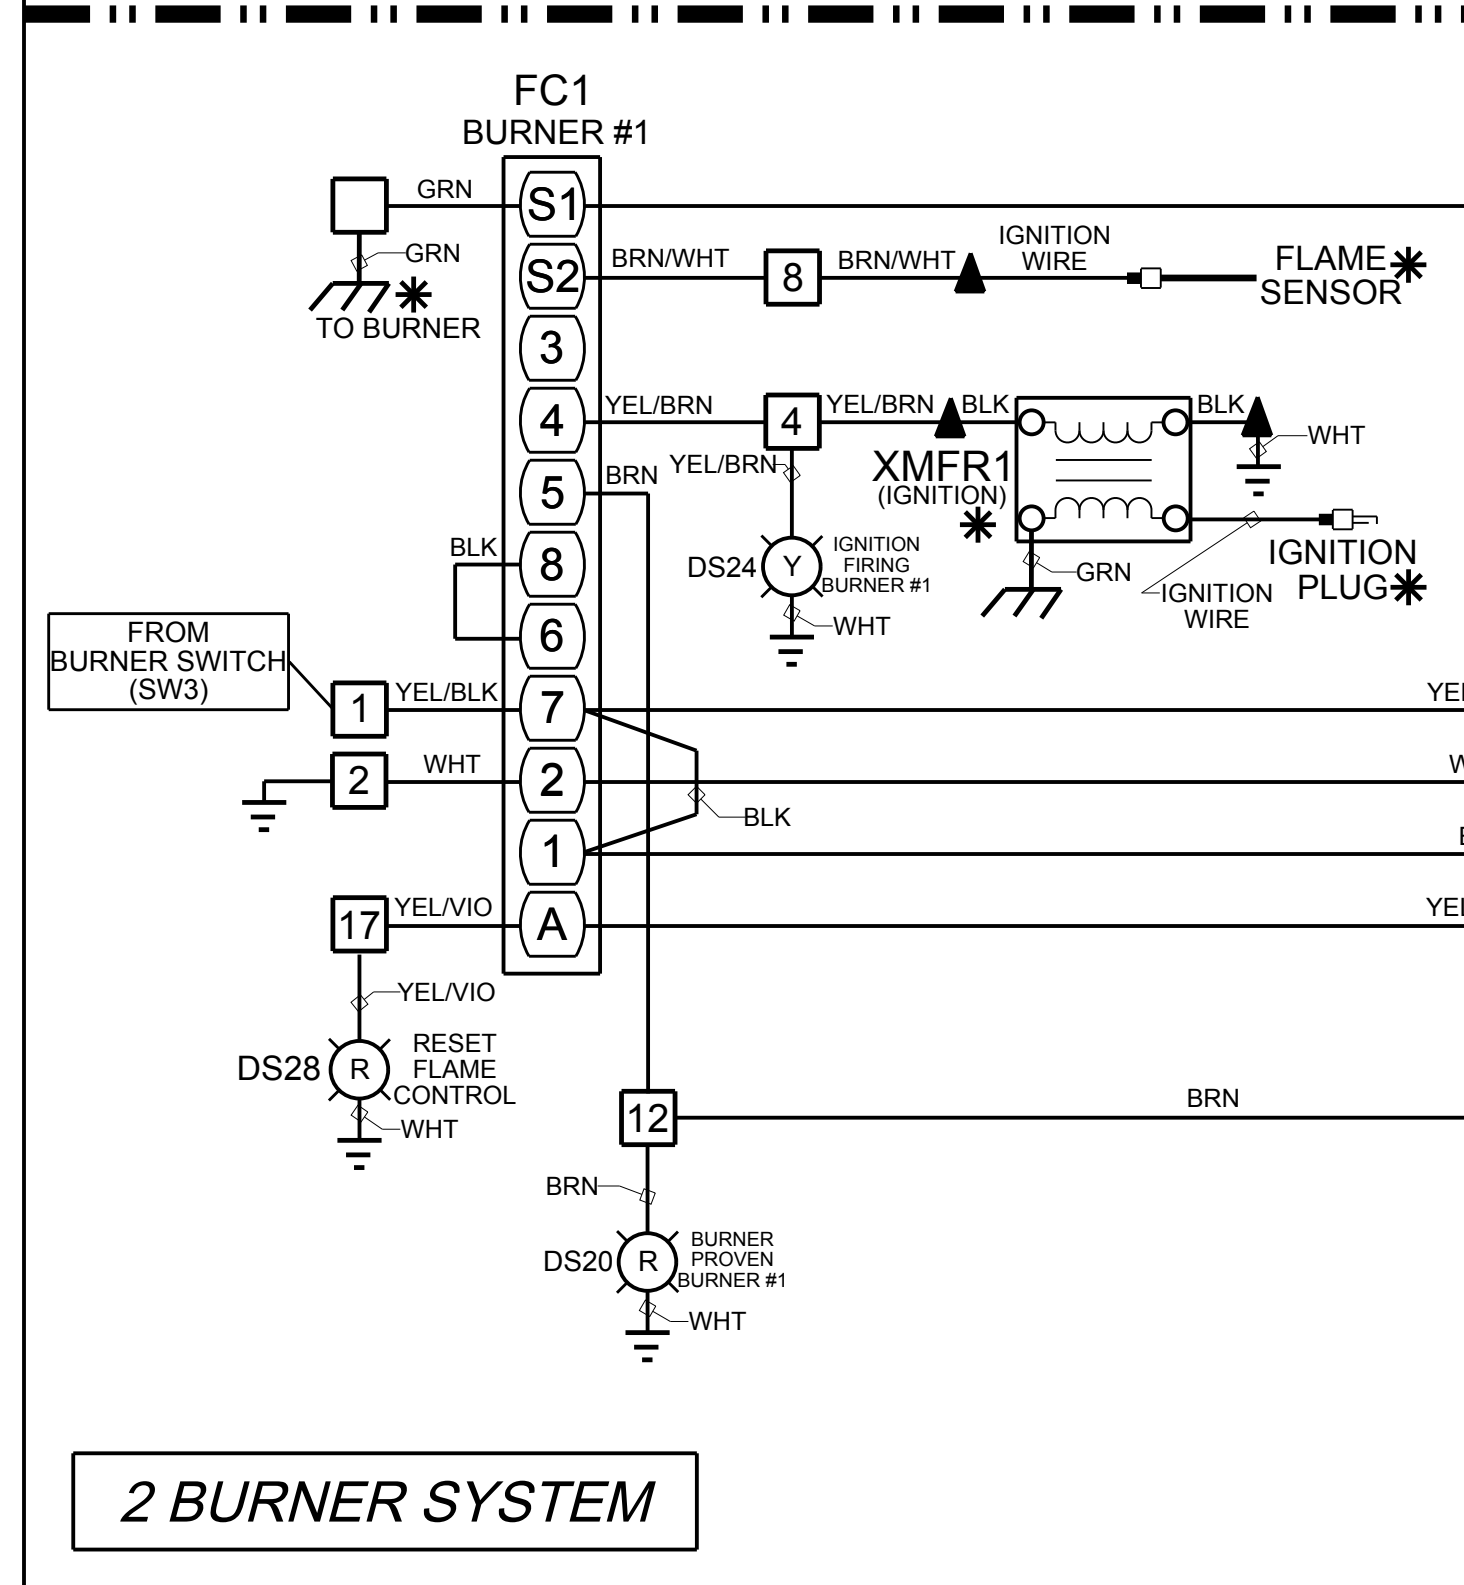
FC1
BURNER #1

GRN
S1
GRN
✱
TO BURNER
S2
BRN/WHT
8
BRN/WHT
IGNITION WIRE
FLAME ✱
SENSOR
3
4
YEL/BRN
4
YEL/BRN
BLK
BLK
WHT
YEL/BRN
XMFR1
(IGNITION)
✱
5
BRN
BLK
8
DS24
Y
IGNITION FIRING BURNER #1
GRN
IGNITION WIRE
IGNITION
PLUG✱
WHT
6
FROM BURNER SWITCH (SW3)
1
YEL/BLK
7
YEL
2
WHT
2
W
BLK
1
B
17
YEL/VIO
A
YEL
YEL/VIO
DS28
R
RESET FLAME CONTROL
WHT
12
BRN
BRN
DS20
R
BURNER PROVEN BURNER #1
WHT

2 BURNER SYSTEM